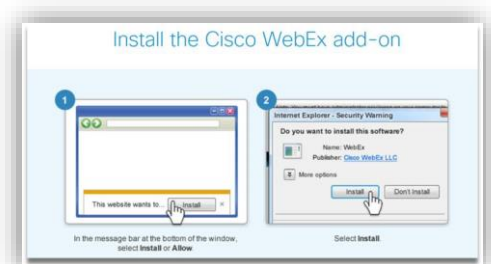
Install the Cisco WebEx add-on

1

This website wants to... Install ×

In the message bar at the bottom of the window, select **Install** or **Allow**.

2

Internet Explorer - Security Warning

Do you want to install this software?

Name: WebEx

Publisher: Cisco WebEx LLC

More options

Install

Don't Install

Select **Install**.